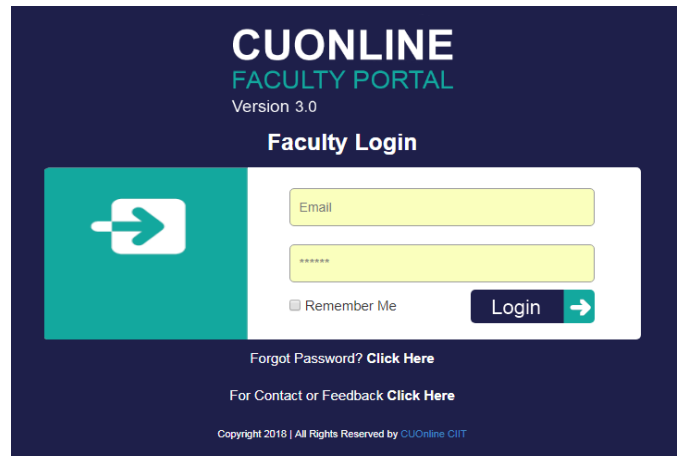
CUONLINE
FACULTY PORTAL
Version 3.0

Faculty Login

Email

******

Remember Me

Login

Forgot Password? Click Here

For Contact or Feedback Click Here

Copyright 2018 | All Rights Reserved by CUOnline CIIT